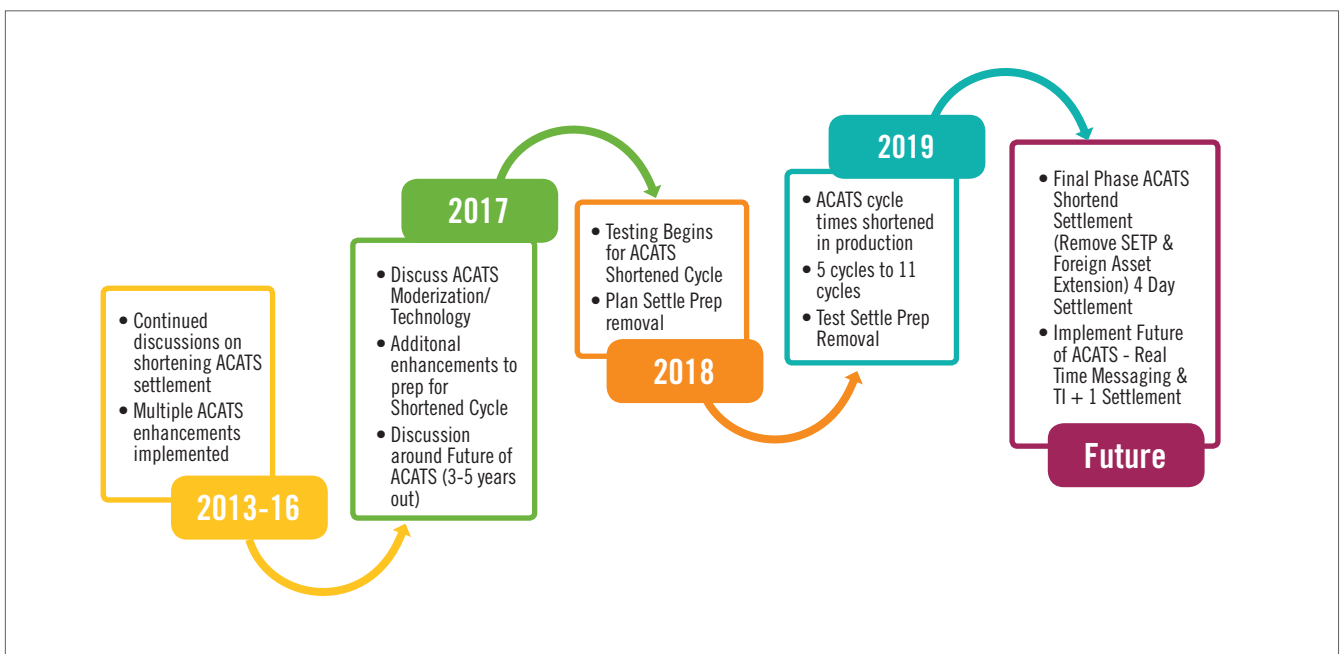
• Continued discussions on shortening ACATS settlement
• Multiple ACATS enhancements implemented

2013-16

2017

• Discuss ACATS Moderization/ Technology
• Additonal enhancements to prep for Shortened Cycle
• Discussion around Future of ACATS (3-5 years out)

• Testing Begins for ACATS Shortened Cycle
• Plan Settle Prep removal

2018

2019

• ACATS cycle times shortened in production
• 5 cycles to 11 cycles
• Test Settle Prep Removal

• Final Phase ACATS Shortend Settlement (Remove SETP & Foreign Asset Extension) 4 Day Settlement
• Implement Future of ACATS - Real Time Messaging & TI + 1 Settlement

Future